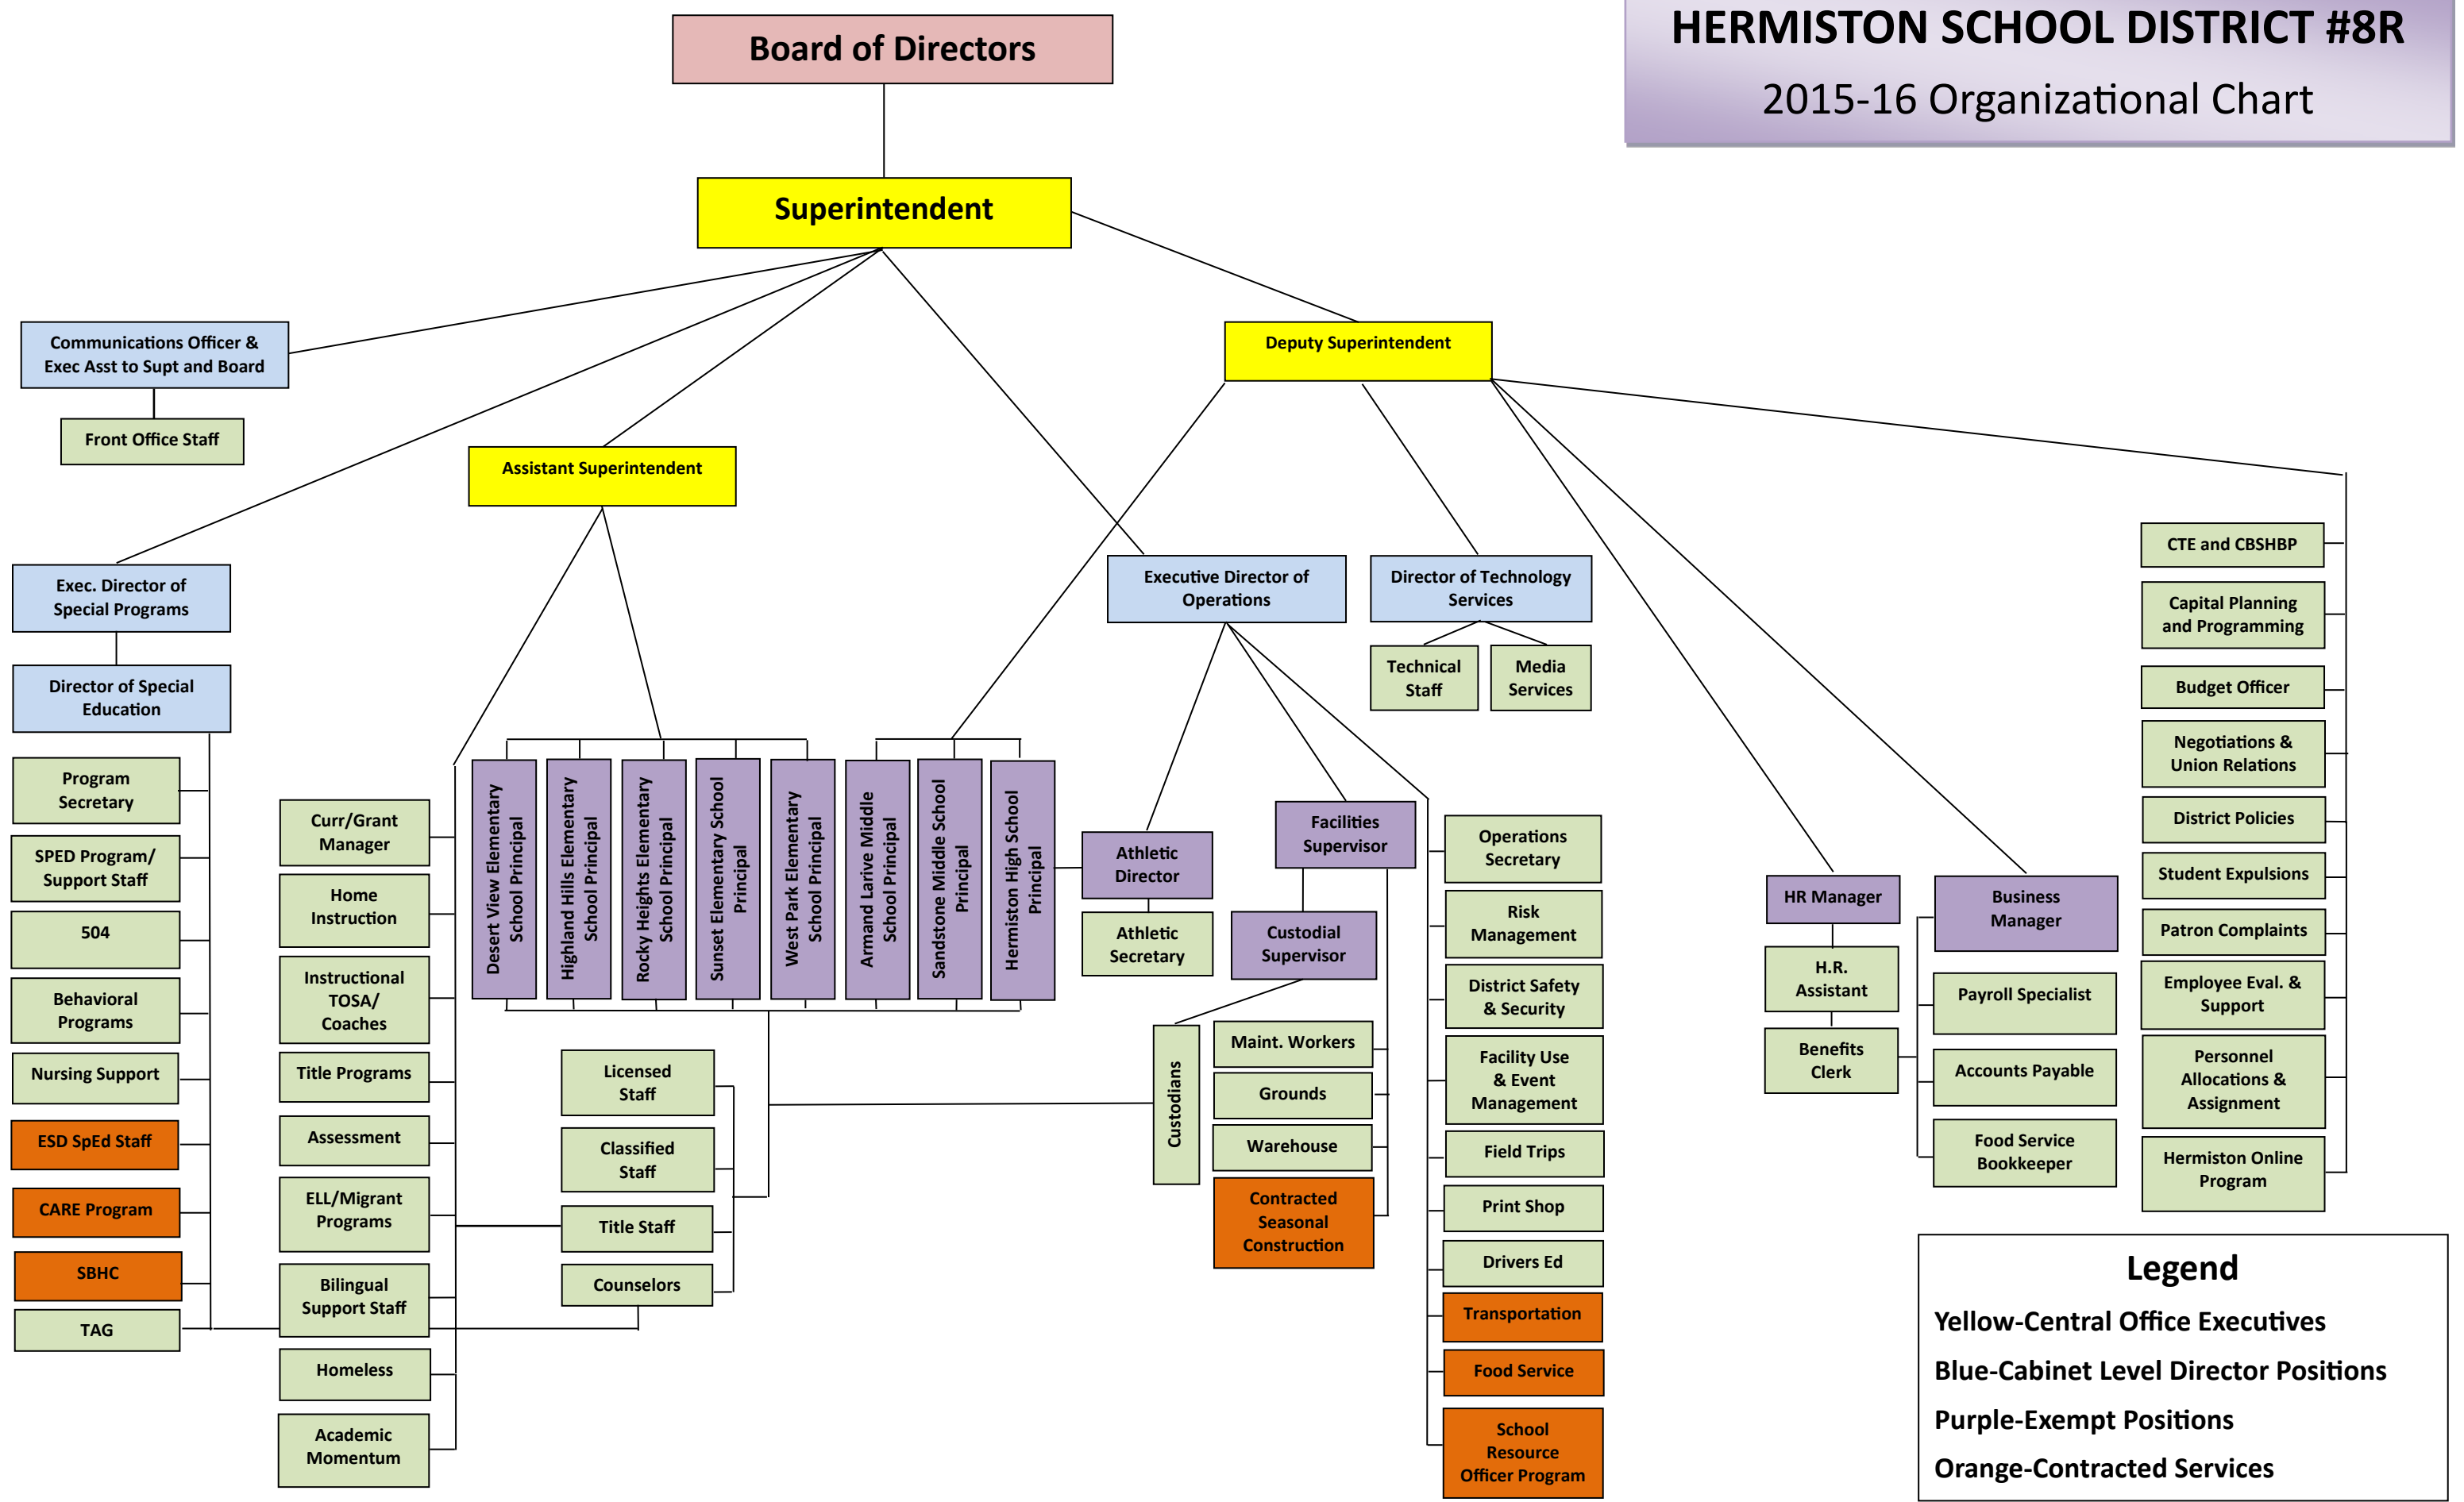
HERMISTON SCHOOL DISTRICT #8R
2015-16 Organizational Chart

Board of Directors

Superintendent

Communications Officer & Exec Asst to Supt and Board

Front Office Staff

Assistant Superintendent

Deputy Superintendent

Exec. Director of Special Programs

Director of Special Education

Program Secretary

SPED Program/ Support Staff

504

Behavioral Programs

Nursing Support

ESD SpEd Staff

CARE Program

SBHC

TAG

Curr/Grant Manager

Home Instruction

Instructional TOSA/ Coaches

Title Programs

Assessment

ELL/Migrant Programs

Bilingual Support Staff

Homeless

Academic Momentum

Licensed Staff

Classified Staff

Title Staff

Counselors

Desert View Elementary School Principal

Highland Hills Elementary School Principal

Rocky Heights Elementary School Principal

Sunset Elementary School Principal

West Park Elementary School Principal

Armand Larive Middle School Principal

Sandstone Middle School Principal

Hermiston High School Principal

Executive Director of Operations

Athletic Director

Athletic Secretary

Facilities Supervisor

Custodial Supervisor

Custodians

Maint. Workers

Grounds

Warehouse

Contracted Seasonal Construction

Operations Secretary

Risk Management

District Safety & Security

Facility Use & Event Management

Field Trips

Print Shop

Drivers Ed

Transportation

Food Service

School Resource Officer Program

Director of Technology Services

Technical Staff

Media Services

HR Manager

H.R. Assistant

Benefits Clerk

Business Manager

Payroll Specialist

Accounts Payable

Food Service Bookkeeper

CTE and CBSHBP

Capital Planning and Programming

Budget Officer

Negotiations & Union Relations

District Policies

Student Expulsions

Patron Complaints

Employee Eval. & Support

Personnel Allocations & Assignment

Hermiston Online Program

Legend
Yellow-Central Office Executives
Blue-Cabinet Level Director Positions
Purple-Exempt Positions
Orange-Contracted Services